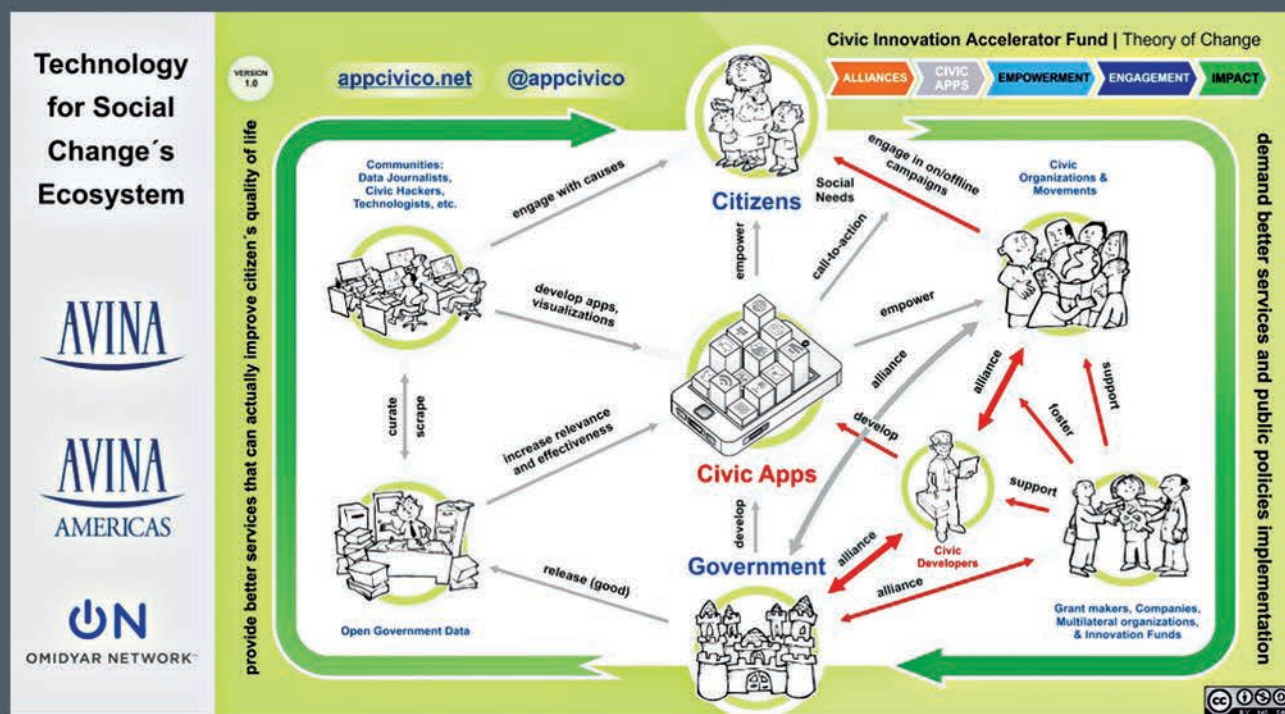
Technology for Social Change´s Ecosystem

AVINA

AVINA
AMERICAS

ON
OMIDYAR NETWORK

VERSION 1.0

appcivico.net @appcivico

Civic Innovation Accelerator Fund | Theory of Change

ALLIANCES CIVIC APPS EMPOWERMENT ENGAGEMENT IMPACT

provide better services that can actually improve citizen´s quality of life

demand better services and public policies implementation

Communities: Data Journalists, Civic Hackers, Technologists, etc.

engage with causes

develop apps, visualizations

curate

scrape

increase relevance and effectiveness

Open Government Data

release (good)

Citizens

Social Needs

empower

call-to-action

engage in on/offline campaigns

Civic Organizations & Movements

empower

alliance

develop

Civic Apps

develop

Government

alliance

alliance

alliance

foster

support

support

Civic Developers

alliance

Grant makers, Companies, Multilateral organizations, & Innovation Funds